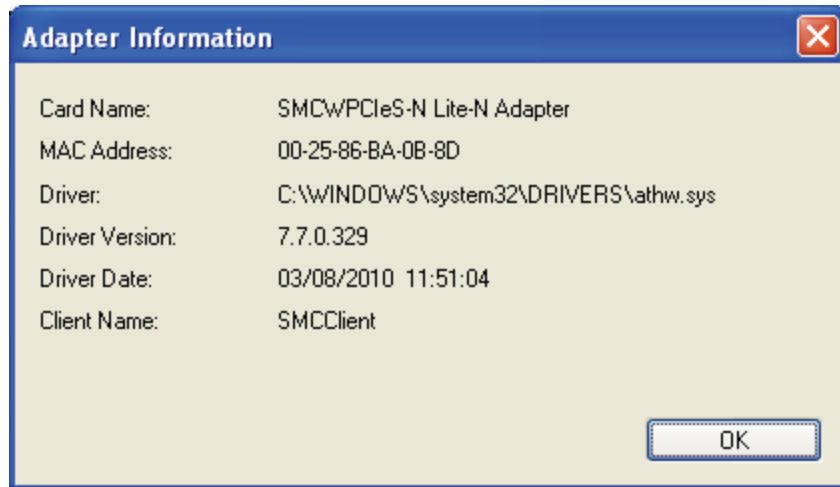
Adapter Information

| Card Name: | SMCWPCIeS-N Lite-N Adapter |
|---|---|
| MAC Address: | 00-25-86-BA-0B-8D |
| Driver: | C:\WINDOWS\system32\DRIVERS\athw.sys |
| Driver Version: | 7.7.0.329 |
| Driver Date: | 03/08/2010 11:51:04 |
| Client Name: | SMCClient |

OK